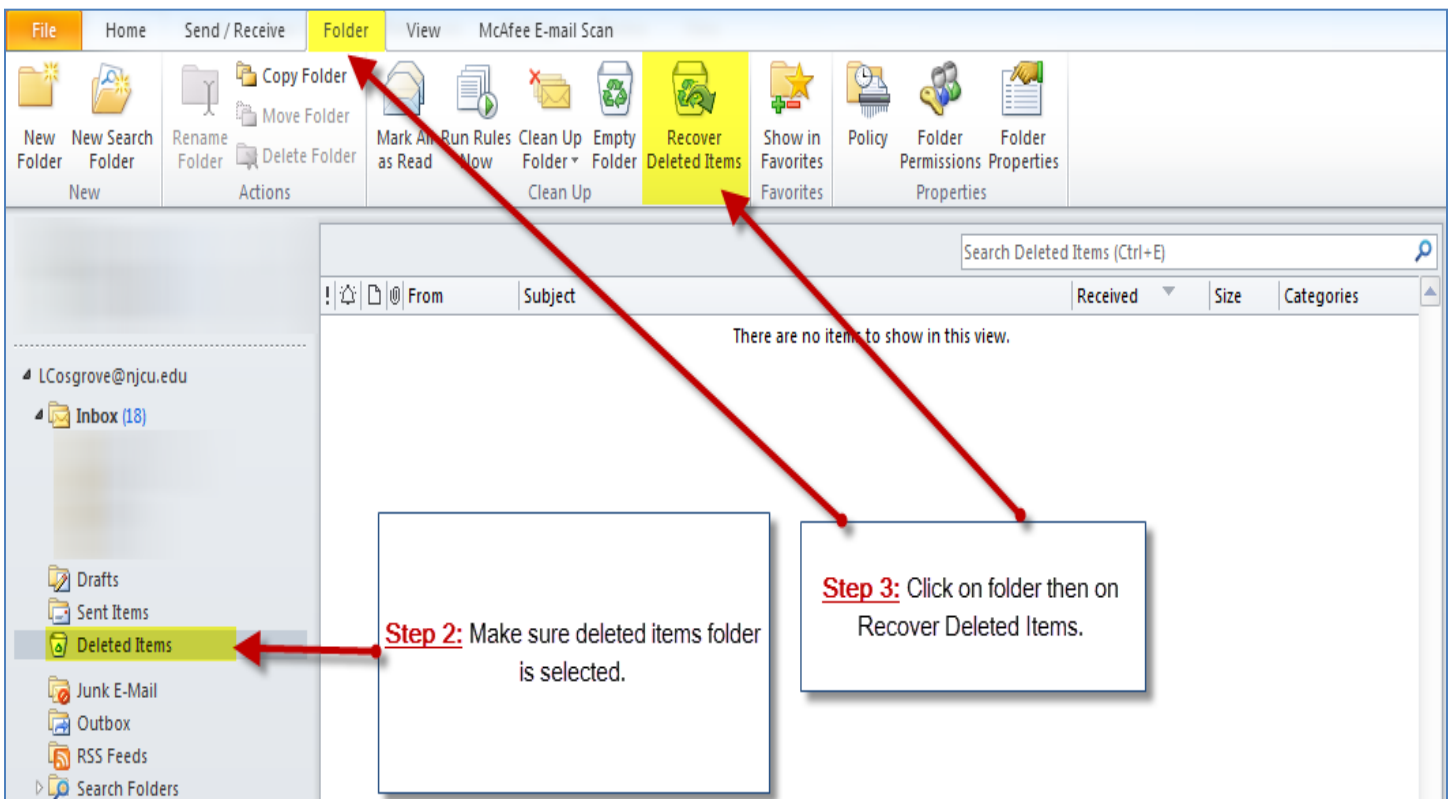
File Home Send / Receive Folder View McAfee E-mail Scan

New Folder
New Search Folder
New

Rename Folder
Copy Folder
Move Folder
Delete Folder
Actions

Mark All as Read
Run Rules Now
Clean Up Folder
Empty Folder
Recover Deleted Items
Clean Up

Show in Favorites
Favorites

Policy
Folder Permissions
Folder Properties
Properties

Search Deleted Items (Ctrl+E)

! From Subject Received Size Categories

There are no items to show in this view.

LCosgrove@njcu.edu
Inbox (18)
Drafts
Sent Items
Deleted Items
Junk E-Mail
Outbox
RSS Feeds
Search Folders

Step 2: Make sure deleted items folder is selected.

Step 3: Click on folder then on Recover Deleted Items.